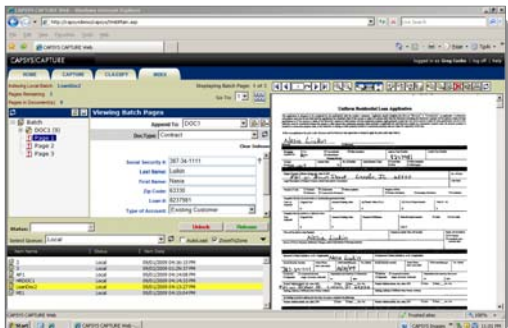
CAPSYS CAPTURE Web - Windows Internet Explorer
http://capsysdemo/capsys/WebMain.aspx
Live Search
File Edit View Favorites Tools Help
CAPSYS CAPTURE Web
CAPSYS CAPTURE
Logged in as Greg Conlon | log off | Help
HOME
CAPTURE
CLASSIFY
INDEX
Indexing Local Batch: LoanDoc2
Pages Remaining: 3
Pages in Document(s): 3
Displaying Batch Pages: 1 of 3
Go To: 1
Viewing Batch Pages
Batch
DOC1 (3)
Page 1
Page 2
Page 3
Append To: DOC1
Doc Type: Contract
Clear Indexes
Social Security #: 387-34-1111
Last Name: Lubin
First Name: Nana
Zip Code: 82330
Loan #: 8237561
Type of Account: Existing Customer
Status:
Unlock
Release
Select Queue: Local
AutoLoad
ZoomToZone
Item Name
Status
Item Date
3
Local
09/01/2009 04:16:33 PM
3
Local
09/01/2009 01:26:37 PM
MF1
Local
09/01/2009 04:16:09 PM
MRDOC1
Local
09/01/2009 04:16:53 PM
LoanDoc2
Local
09/01/2009 04:17:44 PM
MR1
Local
09/01/2009 04:20:04 PM
Uniform Residential Loan Application
Nana Lubin
Done
Trusted sites
100%
Start
CAPSYS CAPTURE Web
CAPSYS Instant...
11:03 PM